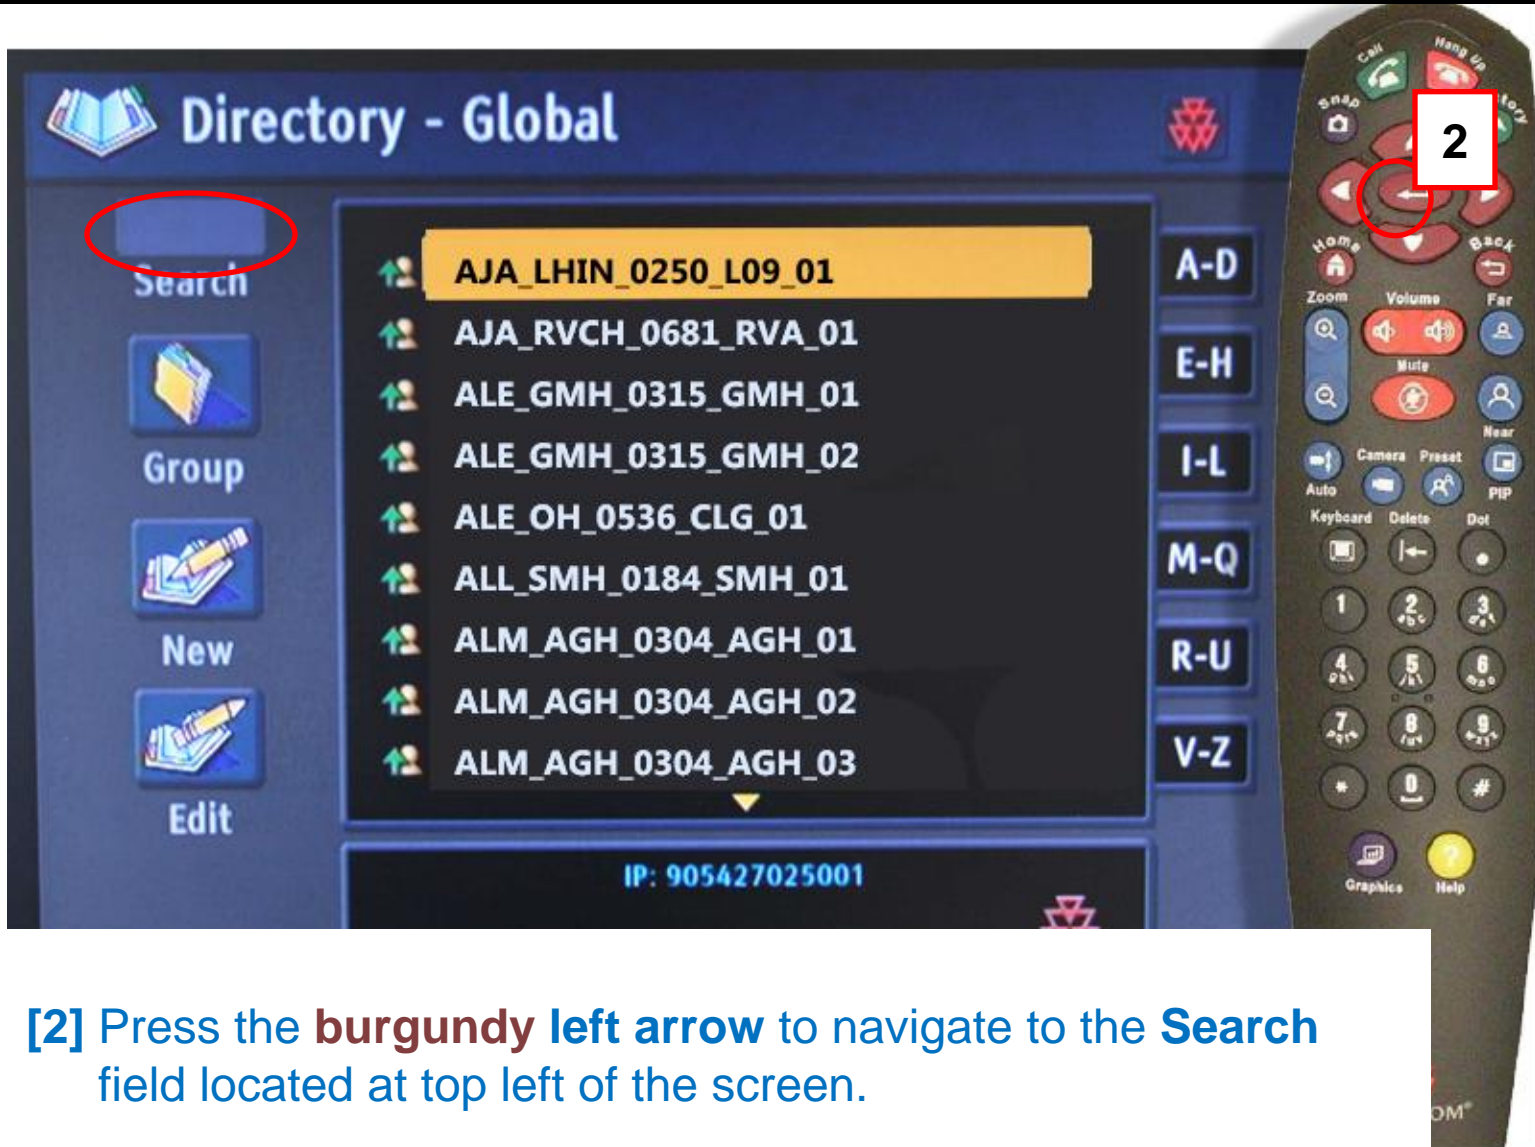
Directory - Global

Search

Group

New

Edit

AJA_LHIN_0250_L09_01
AJA_RVCH_0681_RVA_01
ALE_GMH_0315_GMH_01
ALE_GMH_0315_GMH_02
ALE_OH_0536_CLG_01
ALL_SMH_0184_SMH_01
ALM_AGH_0304_AGH_01
ALM_AGH_0304_AGH_02
ALM_AGH_0304_AGH_03

A-D
E-H
I-L
M-Q
R-U
V-Z

IP: 905427025001

Call
Hang Up
Snap
2
Home
Back
Zoom
Volume
Far
Mute
Near
Camera
Preset
Auto
PIP
Keyboard
Delete
Dot
1
2 abc
3 def
4 ghi
5 jkl
6 mno
7 pqrs
8 tuv
9 wxyz
*
0
#
Graphics
Help

[2] Press the burgundy left arrow to navigate to the Search field located at top left of the screen.

OM